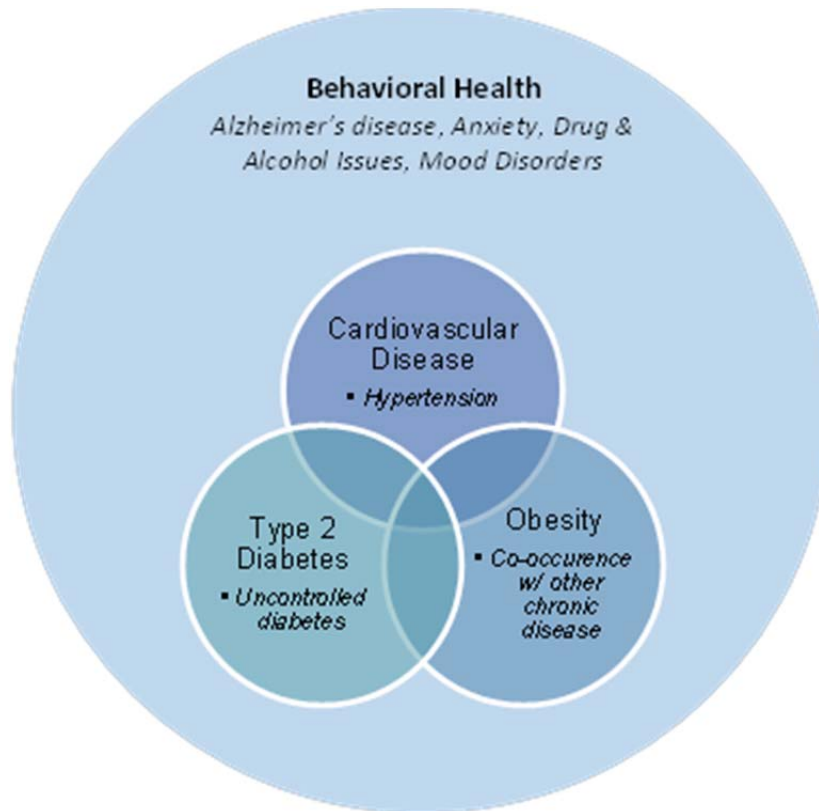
Behavioral Health
Alzheimer's disease, Anxiety, Drug & Alcohol Issues, Mood Disorders

Cardiovascular Disease
▪ Hypertension

Type 2 Diabetes
▪ Uncontrolled diabetes

Obesity
▪ Co-occurence w/ other chronic disease